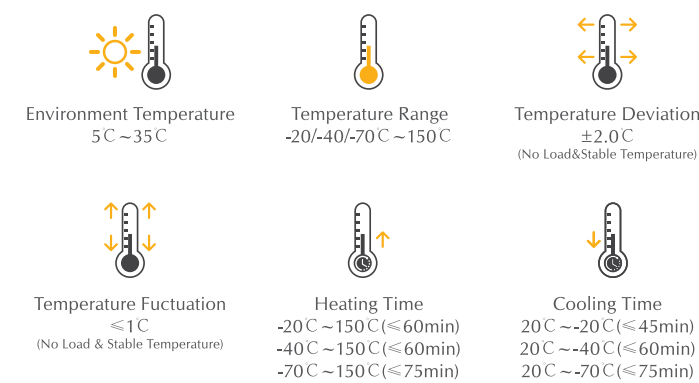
Environment Temperature
5℃~35℃

Temperature Range
-20/-40/-70℃~150℃

Temperature Deviation
±2.0℃
(No Load&Stable Temperature)

Temperature Fuctuation
≤1℃
(No Load & Stable Temperature)

Heating Time
-20℃~150℃(≤60min)
-40℃~150℃(≤60min)
-70℃~150℃(≤75min)

Cooling Time
20℃~-20℃(≤45min)
20℃~-40℃(≤60min)
20℃~-70℃(≤75min)